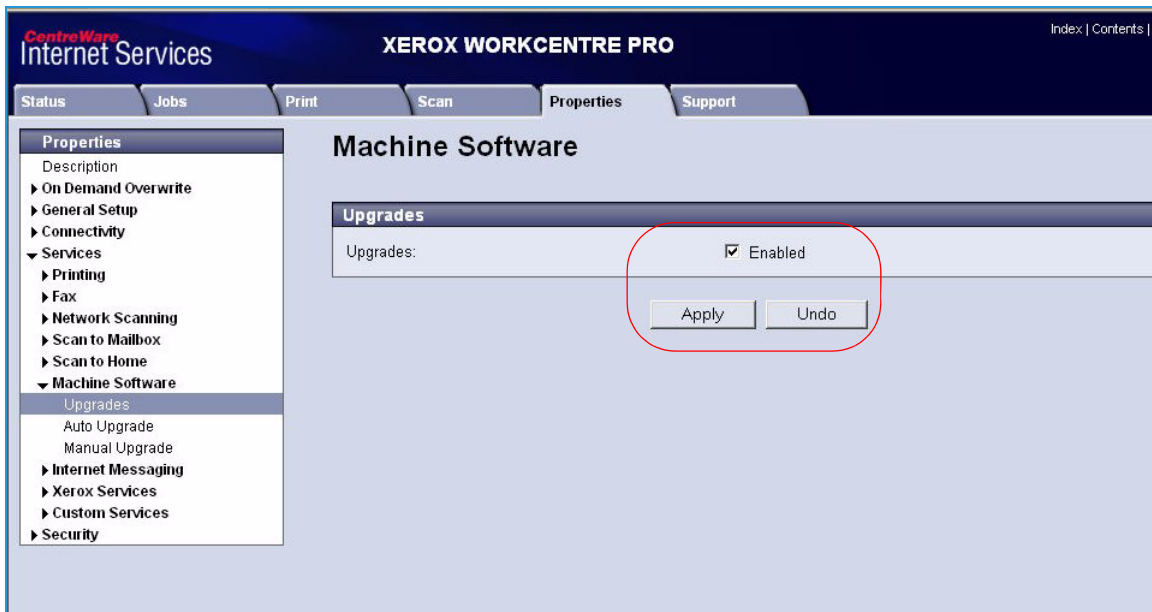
CentreWare
Internet Services

XEROX WORKCENTRE PRO

Index | Contents |

Status
Jobs
Print
Scan
Properties
Support

Properties
Description
On Demand Overwrite
General Setup
Connectivity
Services
Printing
Fax
Network Scanning
Scan to Mailbox
Scan to Home
Machine Software
Upgrades
Auto Upgrade
Manual Upgrade
Internet Messaging
Xerox Services
Custom Services
Security

Machine Software

Upgrades

Upgrades:

☑ Enabled

Apply
Undo